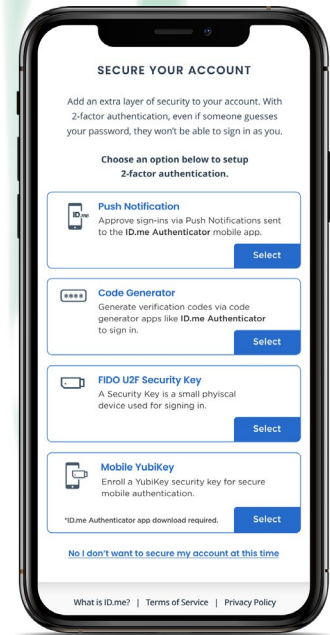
SECURE YOUR ACCOUNT

Add an extra layer of security to your account. With 2-factor authentication, even if someone guesses your password, they won't be able to sign in as you.

Choose an option below to setup 2-factor authentication.

ID.me

Push Notification
Approve sign-ins via Push Notifications sent to the ID.me Authenticator mobile app.

Select

Code Generator
Generate verification codes via code generator apps like ID.me Authenticator to sign in.

Select

FIDO U2F Security Key
A Security Key is a small phyiscal device used for signing in.

Select

Mobile YubiKey
Enroll a YubiKey security key for secure mobile authentication.

*ID.me Authenticator app download required.

Select

No I don't want to secure my account at this time

What is ID.me? | Terms of Service | Privacy Policy